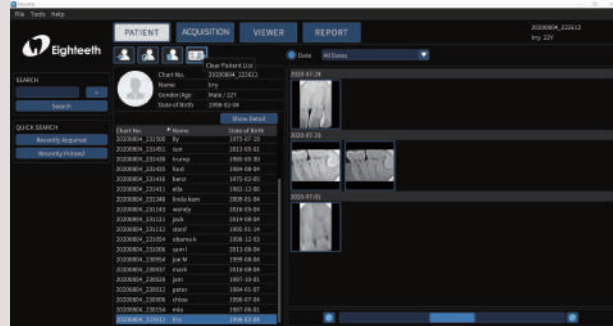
File Tools Help

Eighteeth

PATIENT ACQUISITION VIEWER REPORT

20200804_222612
Irry 22Y

Clear Patient List

Chart No. 20200804_222612
Name Irry
Gender/Age Male / 22Y
Date of Birth 1998-02-04

Show Detail

SEARCH

Search

QUICK SEARCH

Recently Acquired

Recently Picked

| Chart No. | Name | Date of Birth |
|---|---|---|
| 20200804_231508 | lly | 1975-07-20 |
| 20200804_231451 | sun | 1815-01-04 |
| 20200804_231438 | trump | 1900-05-30 |
| 20200804_231425 | ford | 1904-08-04 |
| 20200804_231416 | benz | 1975-02-05 |
| 20200804_231411 | ella | 1901-12-00 |
| 20200804_231348 | linda kam | 1909-01-04 |
| 20200804_231143 | wendy | 1818-09-04 |
| 20200804_231121 | jack | 1814-08-04 |
| 20200804_231113 | stanf | 1900-01-04 |
| 20200804_231054 | obama h | 1938-12-02 |
| 20200804_231006 | sam | 1813-09-04 |
| 20200804_230954 | joe M | 1998-08-04 |
| 20200804_230937 | mark | 1919-09-04 |
| 20200804_230926 | jom | 1907-10-01 |
| 20200804_230912 | peter | 1904-01-07 |
| 20200804_230906 | chloe | 1908-07-04 |
| 20200804_230154 | mia | 1907-08-01 |
| 20200804_222612 | Irry | 1998-02-04 |

Date All Dates

2020-07-28

2020-07-31

2020-07-01